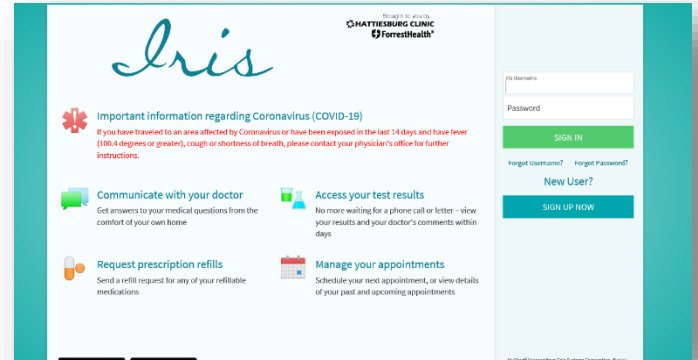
Iris

Brought to you by
HATTIESBURG CLINIC
ForrestHealth®

Important information regarding Coronavirus (COVID-19)

If you have traveled to an area affected by Coronavirus or have been exposed in the last 14 days and have fever (100.4 degrees or greater), cough or shortness of breath, please contact your physician's office for further instructions.

Communicate with your doctor
Get answers to your medical questions from the comfort of your own home

Access your test results
No more waiting for a phone call or letter – view your results and your doctor's comments within days

Request prescription refills
Send a refill request for any of your refillable medications

Manage your appointments
Schedule your next appointment, or view details of your past and upcoming appointments

Username
Password
SIGN IN
Forgot Username?
Forgot Password?
New User?
SIGN UP NOW

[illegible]